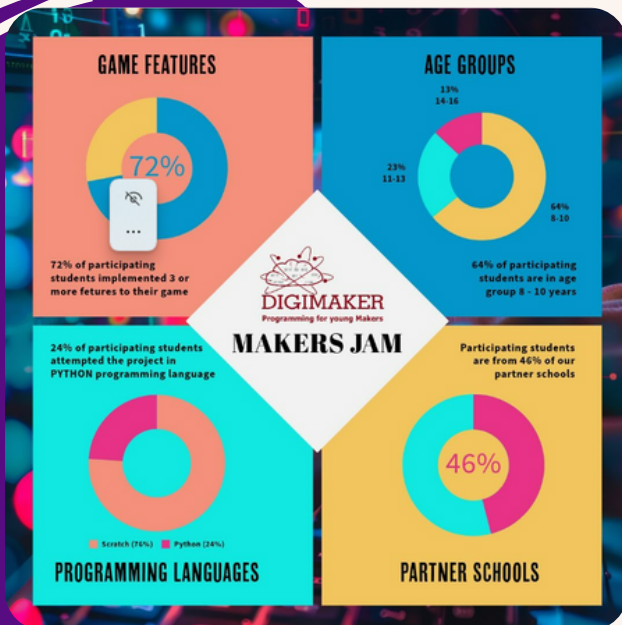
GAME FEATURES

72%

...

72% of participating students implemented 3 or more fetures to their game

AGE GROUPS

13%
14-16

23%
11-13

64%
8-10

64% of participating students are in age group 8 - 10 years

DIGIMAKER
Programming for young Makers

MAKERS JAM

24% of participating students attempted the project in PYTHON programming language

Scratch (76%) Python (24%)

PROGRAMMING LANGUAGES

Participating students are from 46% of our partner schools

46%

PARTNER SCHOOLS